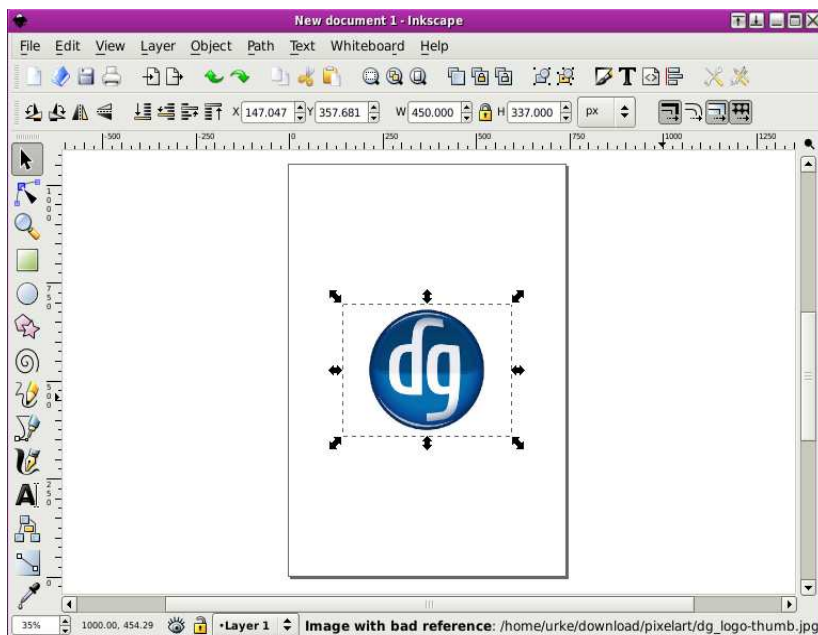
New document 1 - Inkscape

File Edit View Layer Object Path Text Whiteboard Help

X 147.047 Y 357.681 W 450.000 H 337.000 px

-500 -250 0 250 500 750 1000 1250

dg

35% 1000.00, 454.29 •Layer 1 Image with bad reference: /home/urke/download/pixelart/dg_logo-thumb.jpg